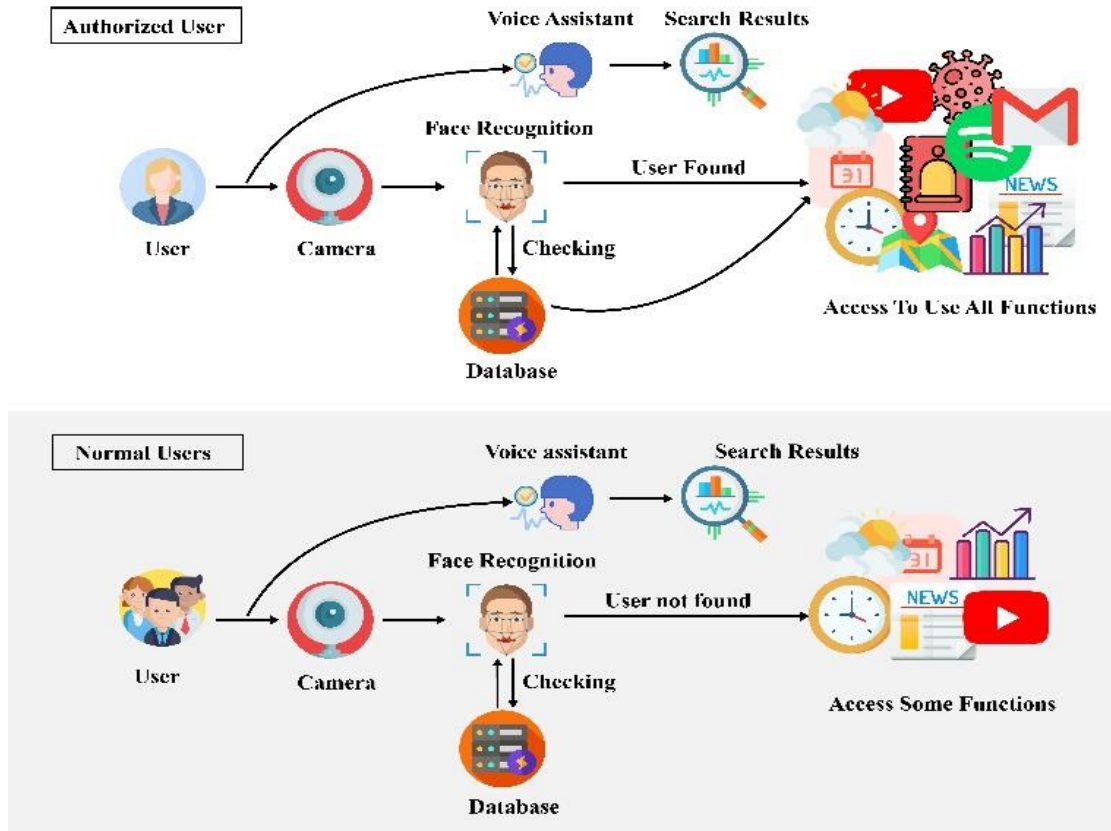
Authorized User

Voice Assistant

Search Results

Face Recognition

User Found

31

NEWS

User

Camera

Checking

Database

Access To Use All Functions

Normal Users

Voice assistant

Search Results

Face Recognition

User not found

31

NEWS

User

Camera

Checking

Database

Access Some Functions